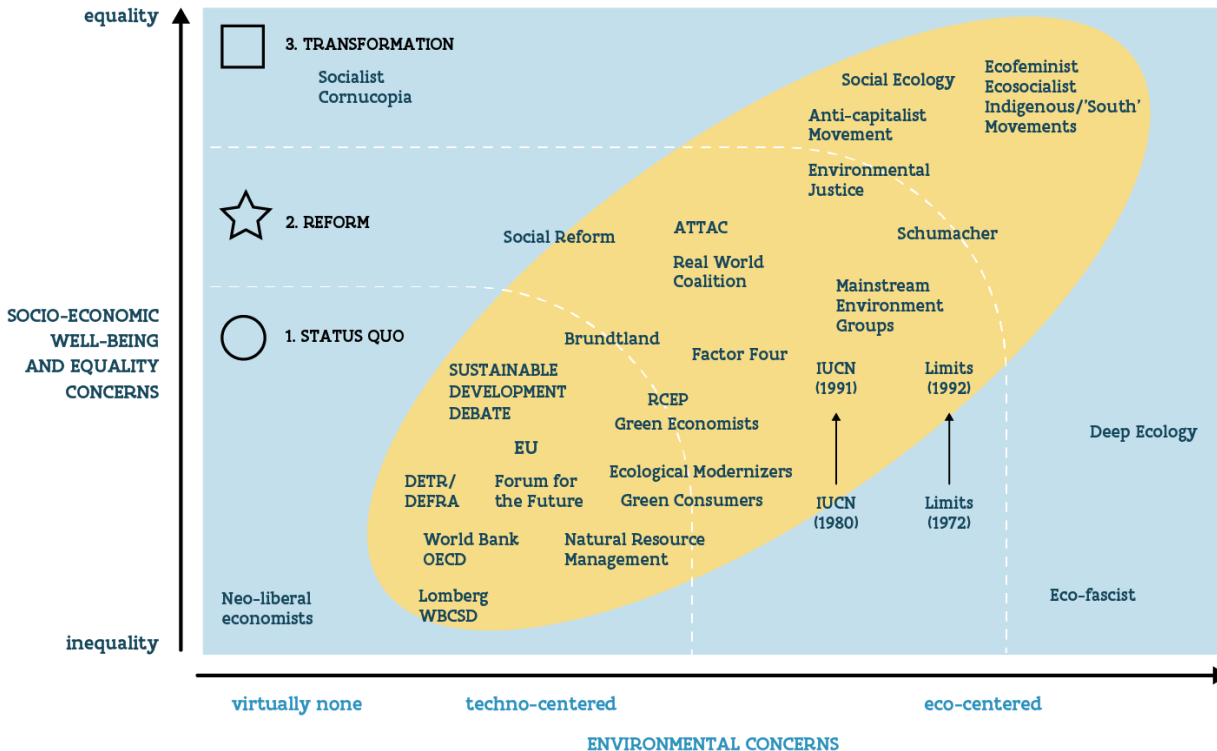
equality

3. TRANSFORMATION

Socialist Cornucopia

Social Ecology

Ecofeminist
Ecosocialist
Indigenous/'South' Movements

Anti-capitalist Movement

Environmental Justice

2. REFORM

Social Reform

ATTAC

Schumacher

Real World Coalition

Mainstream Environment Groups

SOCIO-ECONOMIC WELL-BEING AND EQUALITY CONCERNS

1. STATUS QUO

Brundtland

Factor Four

SUSTAINABLE DEVELOPMENT DEBATE

IUCN (1991)

Limits (1992)

RCEP
Green Economists

Deep Ecology

EU

DETR/ DEFRA

Forum for the Future

Ecological Modernizers

Green Consumers

IUCN (1980)

Limits (1972)

World Bank
OECD

Natural Resource Management

Neo-liberal economists

Lomberg
WBCSD

Eco-fascist

inequality

virtually none

techno-centered

eco-centered

ENVIRONMENTAL CONCERNS